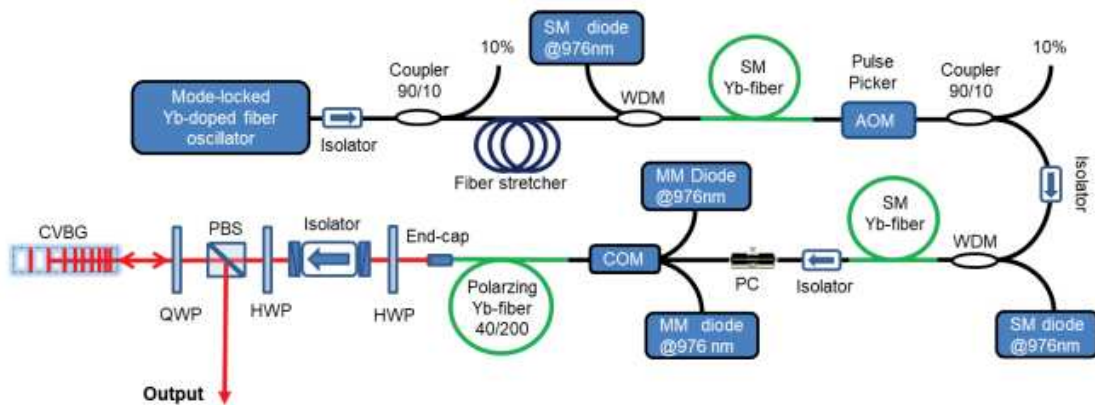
Mode-locked Yb-doped fiber oscillator

Isolator

Coupler 90/10

10%

Fiber stretcher

SM diode @976nm

WDM

SM Yb-fiber

Pulse Picker

AOM

Coupler 90/10

10%

Isolator

CVBG

QWP

PBS

HWP

Isolator

HWP

End-cap

Polarzing Yb-fiber 40/200

MM Diode @976nm

COM

MM diode @976 nm

PC

Isolator

SM Yb-fiber

WDM

SM diode @976nm

Output